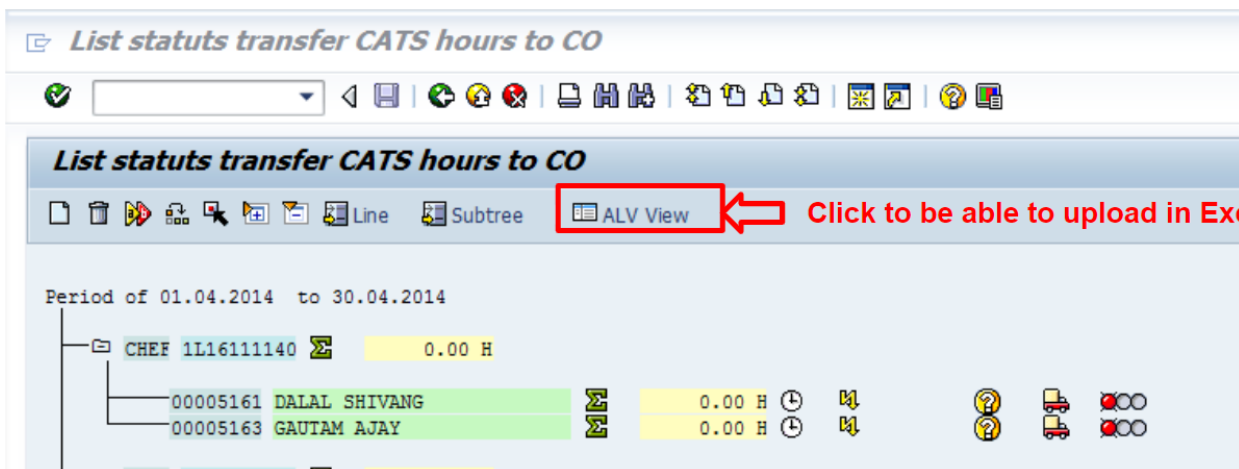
List statuts transfer CATS hours to CO

List statuts transfer CATS hours to CO

Line Subtree ALV View

Click to be able to upload in Exc

Period of 01.04.2014 to 30.04.2014

CHEF 1L16111140 0.00 H

00005161 DALAL SHIVANG 0.00 H

00005163 GAUTAM AJAY 0.00 H